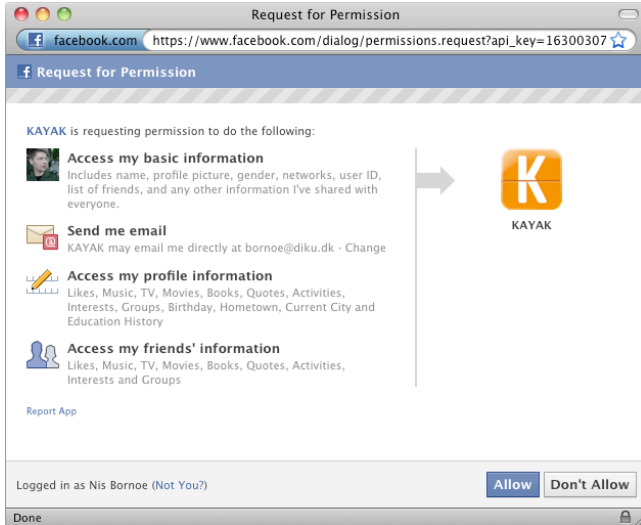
Request for Permission

facebook.com https://www.facebook.com/dialog/permissions.request?api_key=16300307

Request for Permission

KAYAK is requesting permission to do the following:

Access my basic information
Includes name, profile picture, gender, networks, user ID, list of friends, and any other information I've shared with everyone.

Send me email
KAYAK may email me directly at bornoe@diku.dk · Change

Access my profile information
Likes, Music, TV, Movies, Books, Quotes, Activities, Interests, Groups, Birthday, Hometown, Current City and Education History

Access my friends' information
Likes, Music, TV, Movies, Books, Quotes, Activities, Interests and Groups

Report App

K

KAYAK

Logged in as Nis Bornoe (Not You?)

Allow

Don't Allow

Done